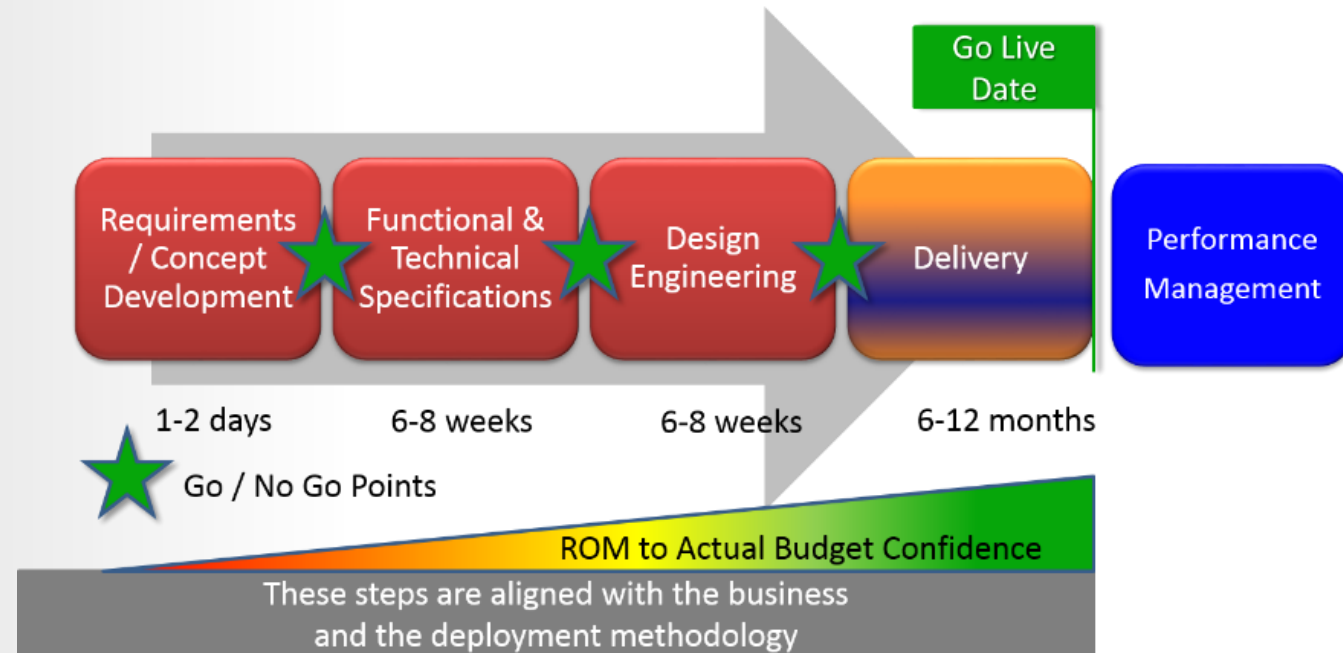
Go Live Date

Requirements / Concept Development

Functional & Technical Specifications

Design Engineering

Delivery

Performance Management

1-2 days

6-8 weeks

6-8 weeks

6-12 months

Go / No Go Points

ROM to Actual Budget Confidence

These steps are aligned with the business and the deployment methodology